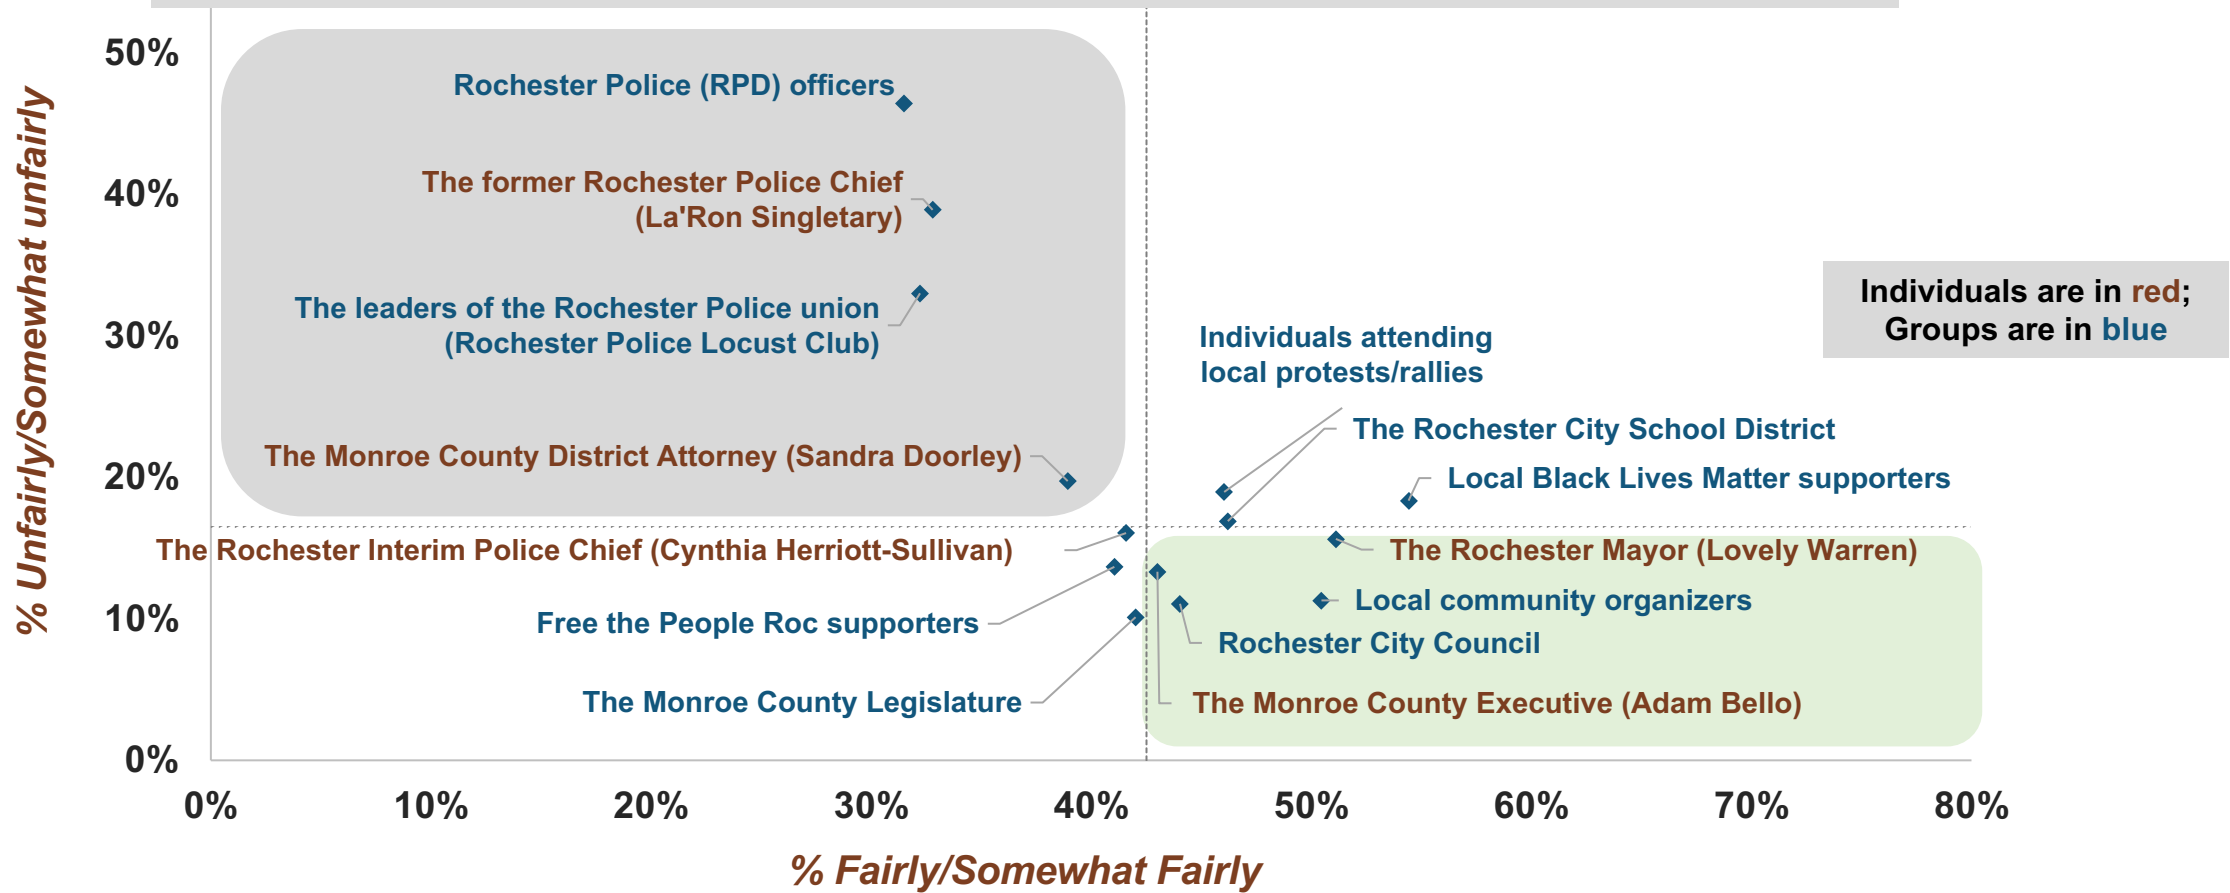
% Unfairly/Somewhat unfairly

50%
40%
30%
20%
10%
0%

Rochester Police (RPD) officers

The former Rochester Police Chief (La'Ron Singletary)

The leaders of the Rochester Police union (Rochester Police Locust Club)

The Monroe County District Attorney (Sandra Doorley)

Individuals are in red; Groups are in blue

Individuals attending local protests/rallies

The Rochester City School District

Local Black Lives Matter supporters

The Rochester Interim Police Chief (Cynthia Herriott-Sullivan)

The Rochester Mayor (Lovely Warren)

Local community organizers

Free the People Roc supporters

Rochester City Council

The Monroe County Legislature

The Monroe County Executive (Adam Bello)

0%
10%
20%
30%
40%
50%
60%
70%
80%

% Fairly/Somewhat Fairly